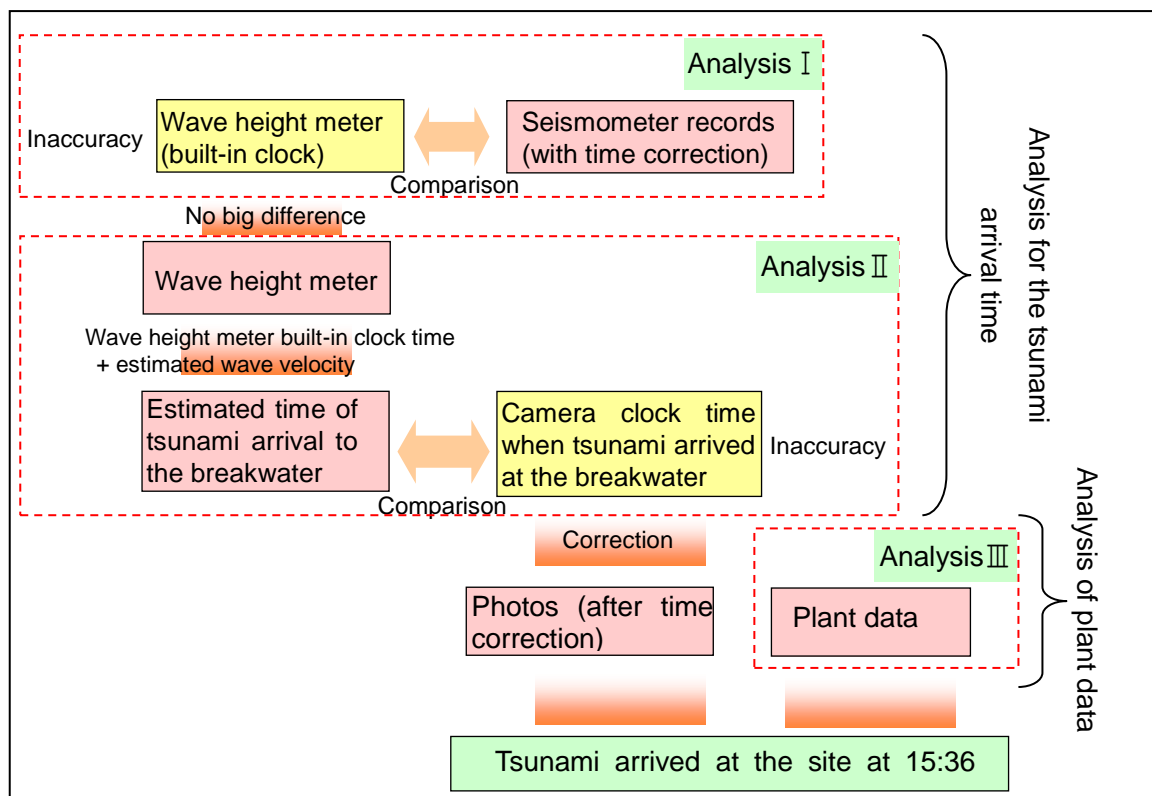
Analysis Ⅰ

Inaccuracy

Wave height meter (built-in clock)

Seismometer records (with time correction)

Comparison

No big difference

Analysis Ⅱ

Wave height meter

Wave height meter built-in clock time + estimated wave velocity

Estimated time of tsunami arrival to the breakwater

Camera clock time when tsunami arrived at the breakwater

Inaccuracy

Comparison

Analysis for the tsunami arrival time

Correction

Analysis Ⅲ

Photos (after time correction)

Plant data

Analysis of plant data

Tsunami arrived at the site at 15:36